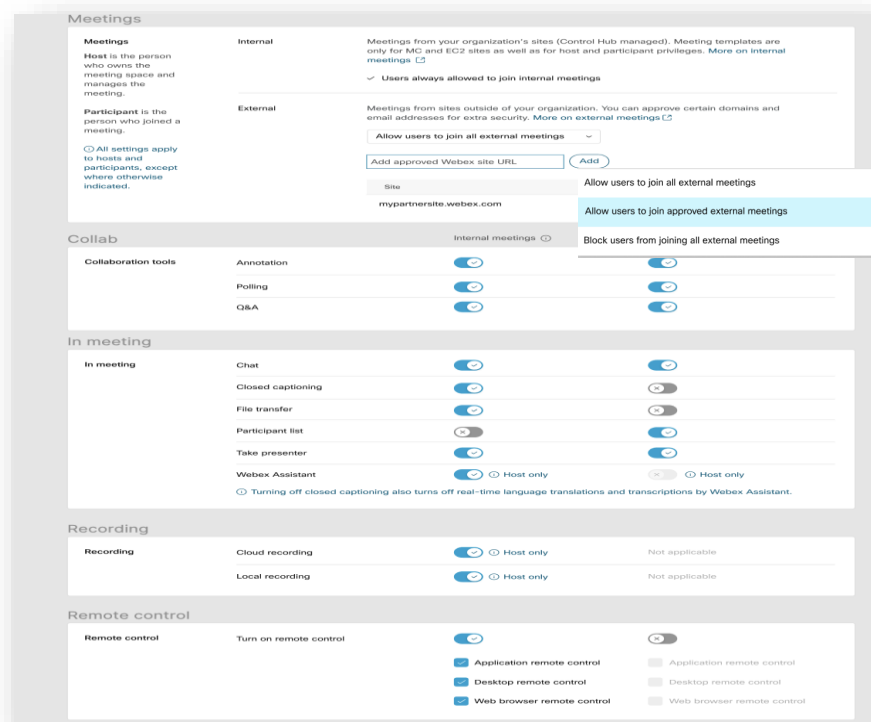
Meetings

Meetings

Host is the person who owns the meeting space and manages the meeting.

Participant is the person who joined a meeting.

ⓘ All settings apply to hosts and participants, except where otherwise indicated.

Internal

Meetings from your organization's sites (Control Hub managed). Meeting templates are only for MC and EC2 sites as well as for host and participant privileges. More on internal meetings

✓ Users always allowed to join internal meetings

External

Meetings from sites outside of your organization. You can approve certain domains and email addresses for extra security. More on external meetings

Allow users to join all external meetings

Add approved Webex site URL

Add

Site

mypartnersite.webex.com

Allow users to join all external meetings

Allow users to join approved external meetings

Block users from joining all external meetings

Collab

Internal meetings ⓘ

Collaboration tools

Annotation

Polling

Q&A

In meeting

In meeting

Chat

Closed captioning

File transfer

Participant list

Take presenter

Webex Assistant

ⓘ Host only

ⓘ Host only

ⓘ Turning off closed captioning also turns off real-time language translations and transcriptions by Webex Assistant.

Recording

Recording

Cloud recording

ⓘ Host only

Not applicable

Local recording

ⓘ Host only

Not applicable

Remote control

Remote control

Turn on remote control

Application remote control

Application remote control

Desktop remote control

Desktop remote control

Web browser remote control

Web browser remote control